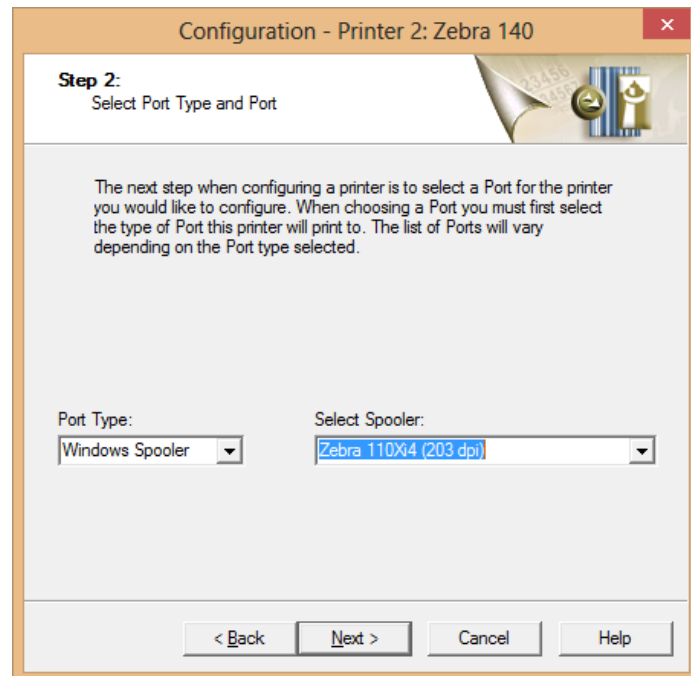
Configuration - Printer 2: Zebra 140

Step 2:
Select Port Type and Port

23456

The next step when configuring a printer is to select a Port for the printer you would like to configure. When choosing a Port you must first select the type of Port this printer will print to. The list of Ports will vary depending on the Port type selected.

Port Type:
Windows Spooler

Select Spooler:
Zebra 110Xi4 (203 dpi)

< Back
Next >
Cancel
Help